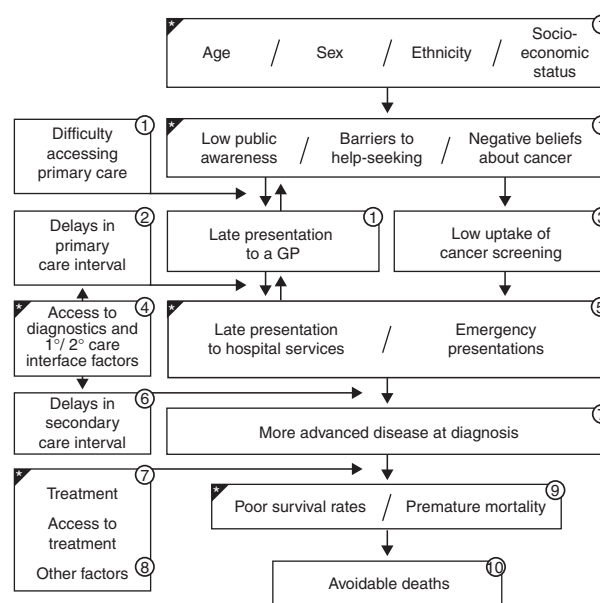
*
Age / Sex / Ethnicity / Socio-economic status

*
Low public awareness / Barriers to help-seeking / Negative beliefs about cancer

Difficulty accessing primary care ①

Late presentation to a GP ①

Low uptake of cancer screening

Delays in primary care interval ②

*
Access to diagnostics and 1°/ 2° care interface factors ④

*
Late presentation to hospital services / Emergency presentations

Delays in secondary care interval ⑥

More advanced disease at diagnosis

*
Treatment
Access to treatment
Other factors ⑧
⑦

*
Poor survival rates / Premature mortality ⑨

Avoidable deaths ⑩